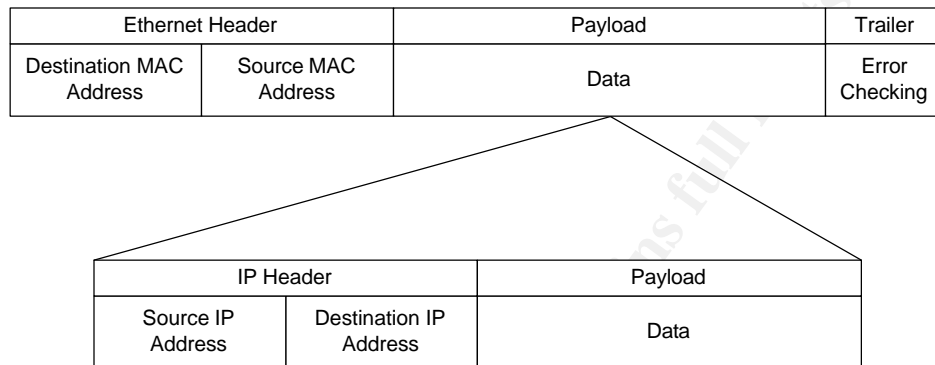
| Ethernet Header | | Payload | Trailer |
|---|---|---|---|
| Destination MAC Address | Source MAC Address | Data | Error Checking |

| IP Header | | Payload |
|---|---|---|
| Source IP Address | Destination IP Address | Data |

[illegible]